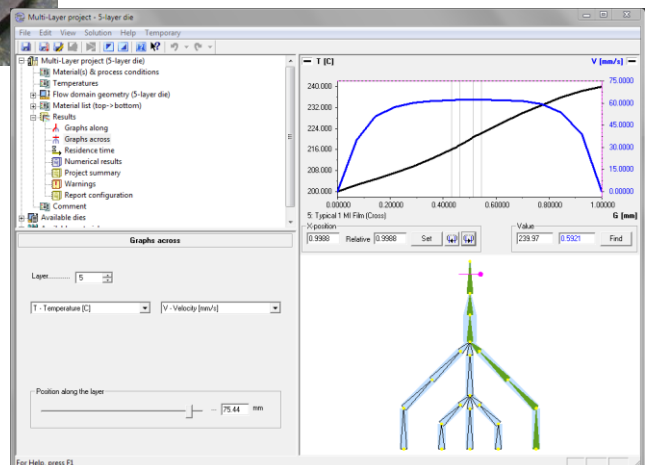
Multi-Layer project - 5-layer die

File Edit View Solution Help Temporary

Multi-Layer project (5-layer die)
Material(s) & process conditions
Temperatures
Flow domain geometry (5-layer die)
Material list (top->bottom)
Results
Graphs along
Graphs across
Residence time
Numerical results
Project summary
Warnings
Report configuration
Comment
Available dies

Graphs across

Layer......... 5

T - Temperature [C]

V - Velocity [mm/s]

Position along the layer

75.44 mm

T [C]

V [mm/s]

| 240.000 | 232.000 | 224.000 | 216.000 | 208.000 | 200.000 |
|---|---|---|---|---|---|

| 75.0000 | 60.0000 | 45.0000 | 30.0000 | 15.0000 | 0.00000 |
|---|---|---|---|---|---|

0.00000 0.20000 0.40000 0.60000 0.80000 1.00000

G [mm]

5: Typical 1 Ml Film (Cross)

X-position

0.9988 Relative 0.9988 Set

Value

239.97 0.5921 Find

For Help, press F1